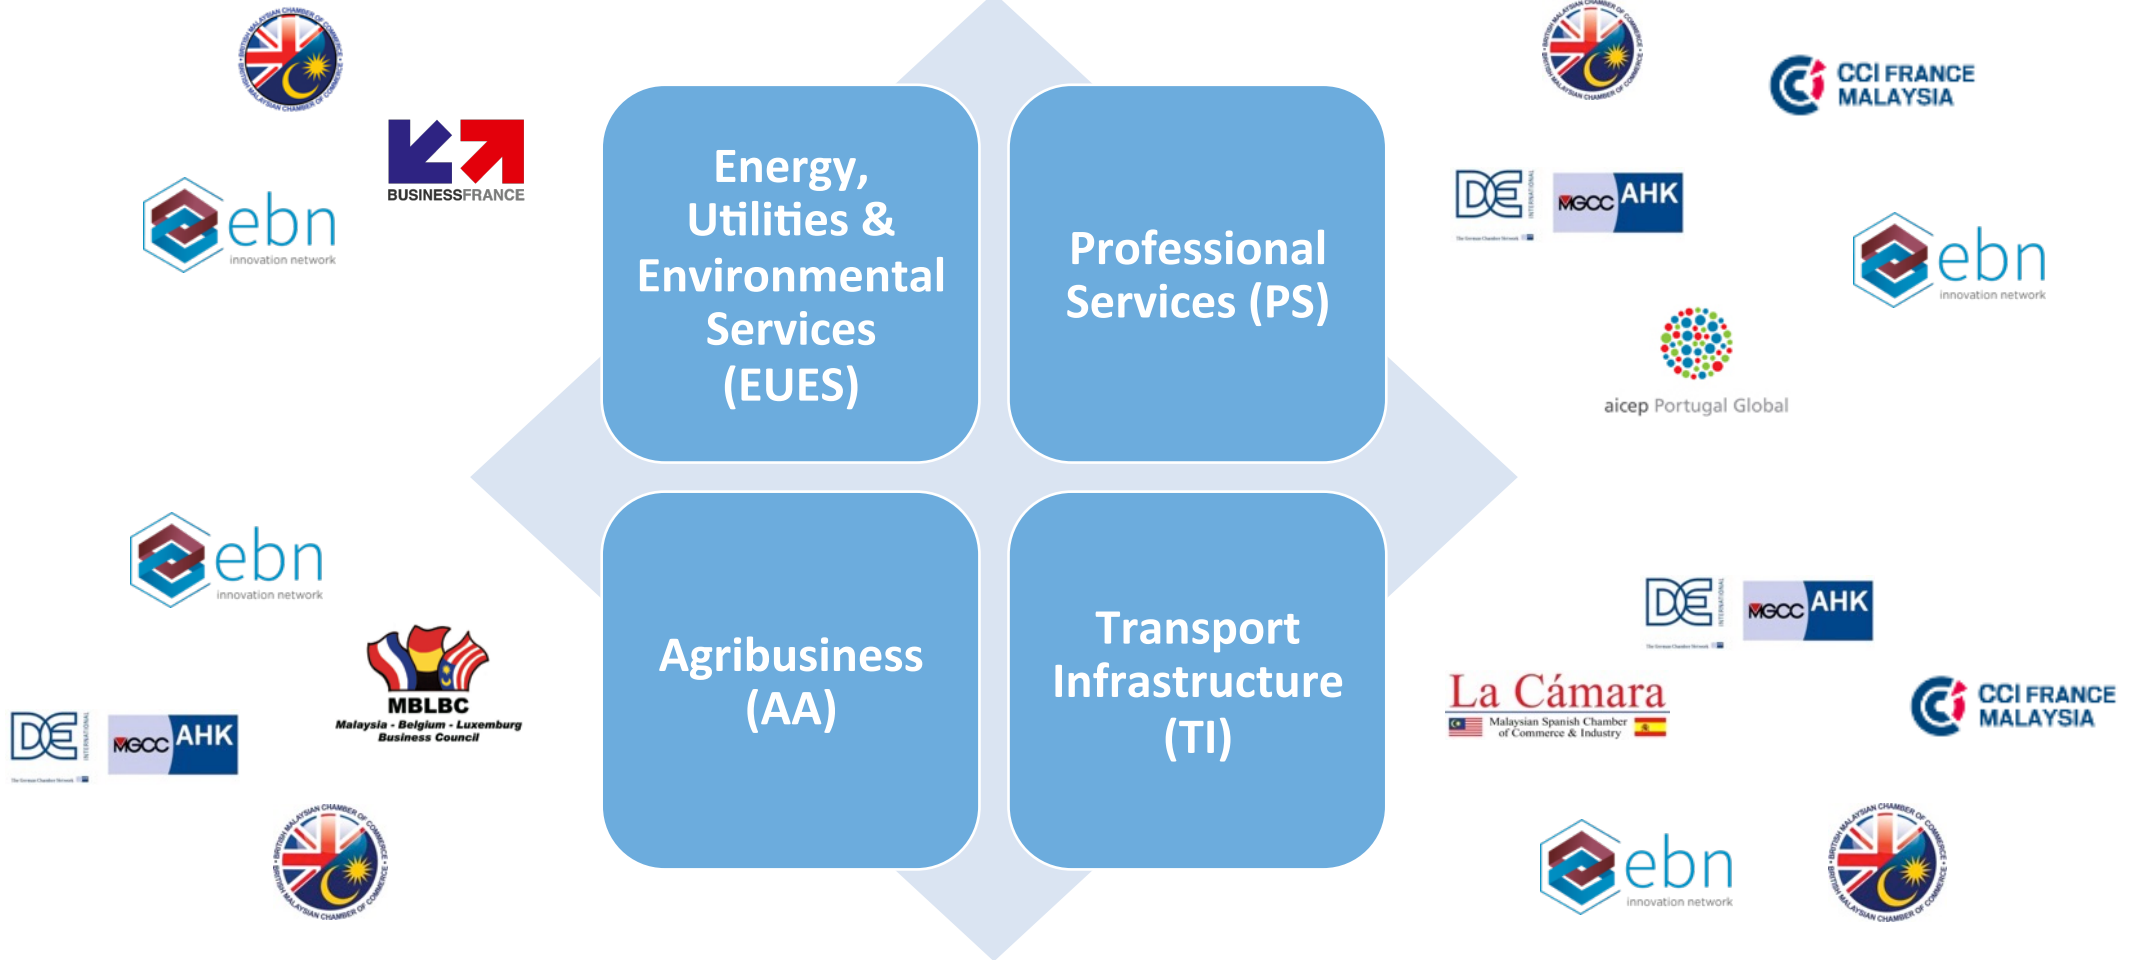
BRITISH MALAYSIAN CHAMBER OF COMMERCE

BUSINESSFRANCE

ebn
innovation network

Energy, Utilities & Environmental Services (EUES)

Professional Services (PS)

BRITISH MALAYSIAN CHAMBER OF COMMERCE

CCI FRANCE MALAYSIA

DE INTERNATIONAL
The German Chamber Network

MGCC AHK

ebn
innovation network

aicep Portugal Global

ebn
innovation network

MBLBC
Malaysia - Belgium - Luxemburg Business Council

DE INTERNATIONAL
The German Chamber Network

MGCC AHK

BRITISH MALAYSIAN CHAMBER OF COMMERCE

Agribusiness (AA)

Transport Infrastructure (TI)

DE INTERNATIONAL
The German Chamber Network

MGCC AHK

La Cámara
Malaysian Spanish Chamber of Commerce & Industry

CCI FRANCE MALAYSIA

ebn
innovation network

BRITISH MALAYSIAN CHAMBER OF COMMERCE